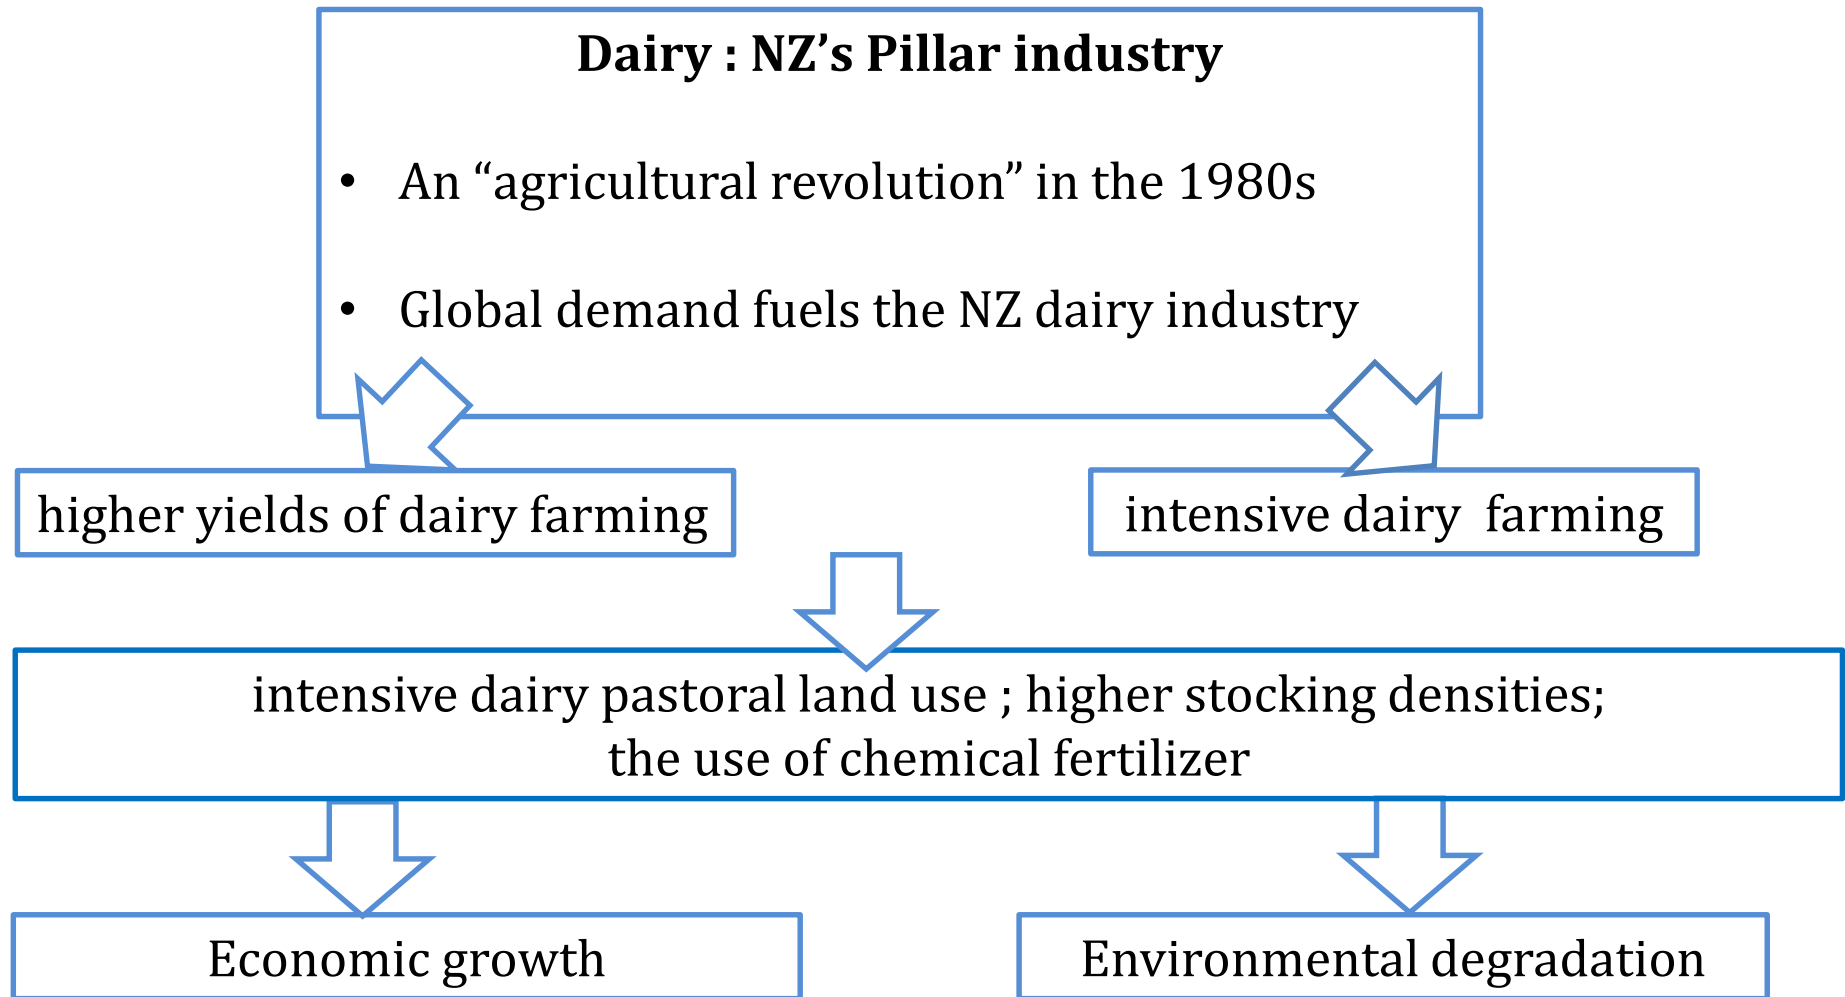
Dairy : NZ’s Pillar industry

• An “agricultural revolution” in the 1980s

• Global demand fuels the NZ dairy industry

higher yields of dairy farming

intensive dairy farming

intensive dairy pastoral land use ; higher stocking densities; the use of chemical fertilizer

Economic growth

Environmental degradation